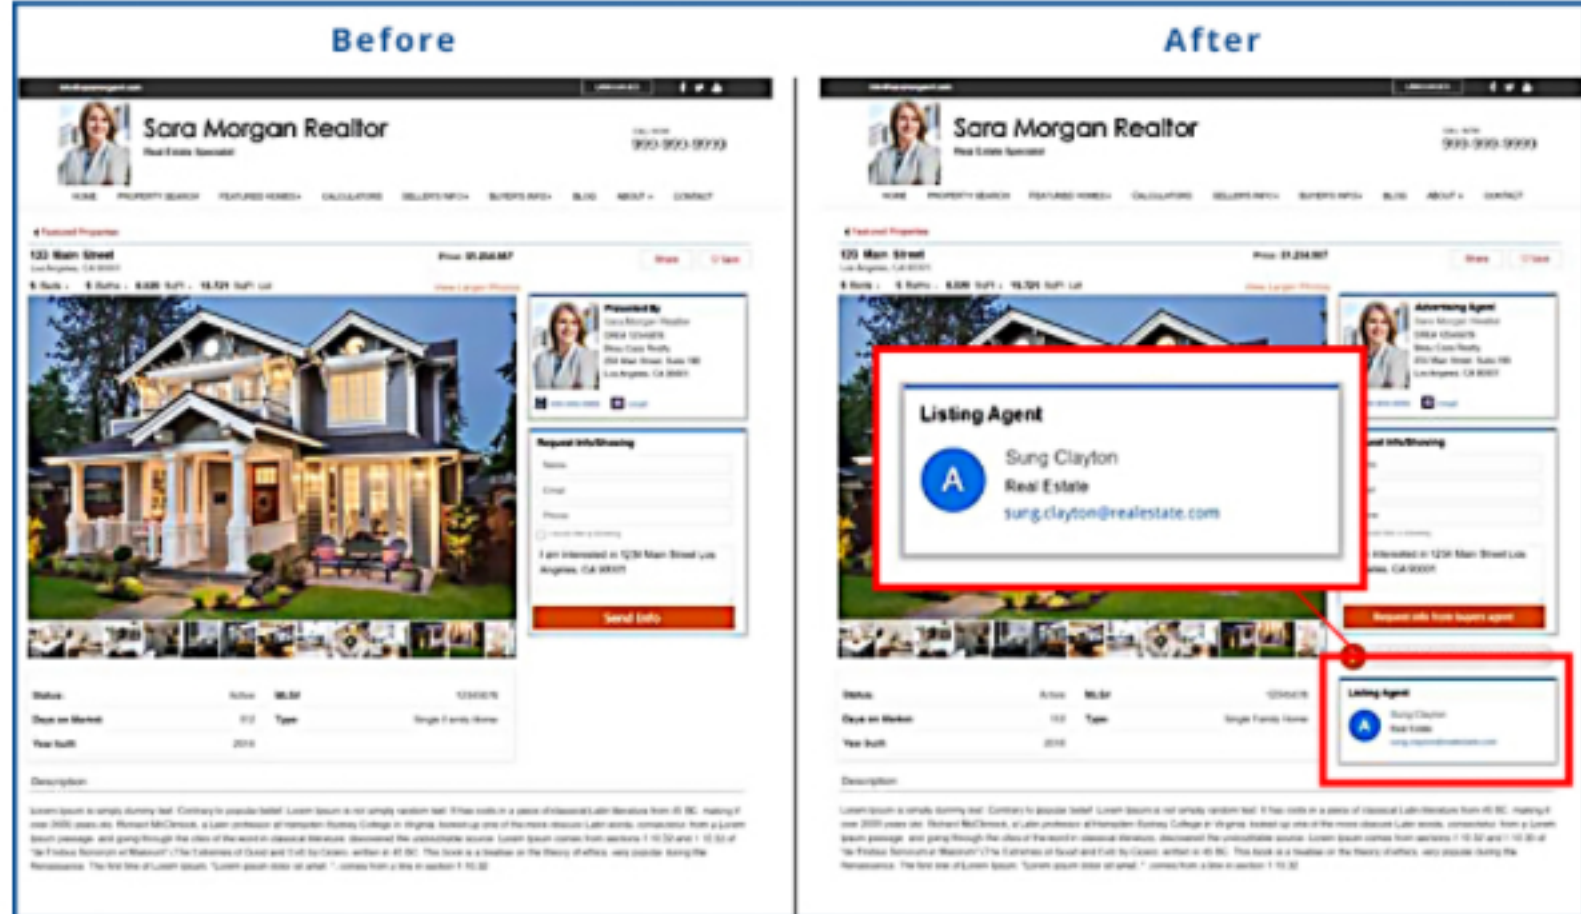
Before

Sara Morgan Realtor
Real Estate Specialist

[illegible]
999-999-9999

HOME PROPERTY SEARCH FEATURED HOMES CALCULATORS SELLERS INFO BUYERS INFO BLOG ABOUT CONTACT

Featured Properties
123 Main Street
Los Angeles, CA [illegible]
Price: $1,234,567
Share Save
View Larger Photos

Presented By
Sara Morgan Realtor

Request Info/Showing
Name
Email
Phone
I am interested in 1234 Main Street Los Angeles, CA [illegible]
Send Info

Status
Days on Market
Year built
MLS#
Type

Description

After

Sara Morgan Realtor
Real Estate Specialist

999-999-9999

HOME PROPERTY SEARCH FEATURED HOMES CALCULATORS SELLERS INFO BUYERS INFO BLOG ABOUT CONTACT

Featured Properties
123 Main Street
Los Angeles, CA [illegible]
Price: $1,234,567
Share Save
View Larger Photos

Advertising Agent
Sara Morgan Realtor

Listing Agent
A
Sung Clayton
Real Estate
sung.clayton@realestate.com

Request Info/Showing
I am interested in 1234 Main Street Los Angeles, CA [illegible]
Request info from buyers agent

Listing Agent
A
Sung Clayton
Real Estate
sung.clayton@realestate.com

Status
Days on Market
Year built
MLS#
Type

Description